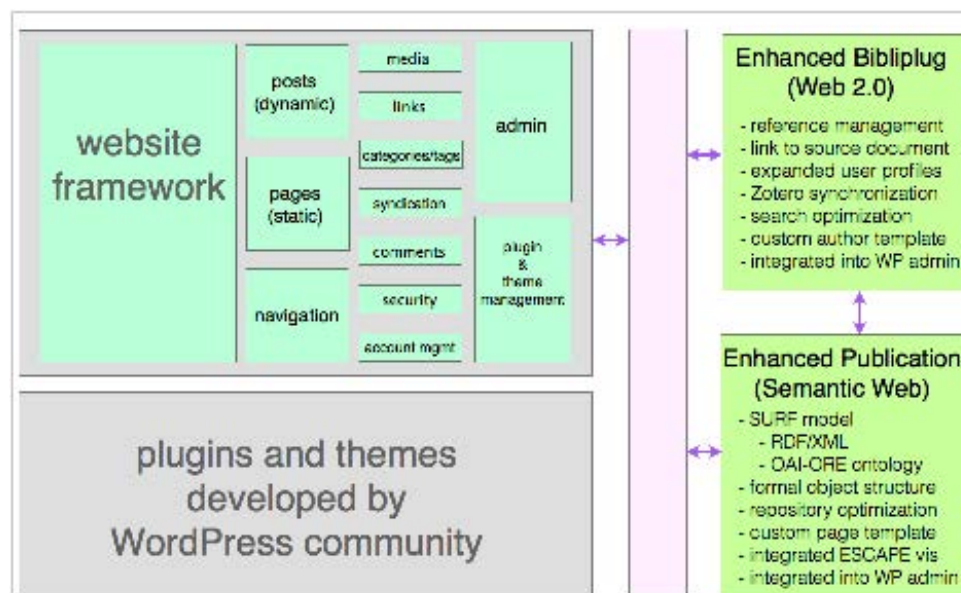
website framework

posts (dynamic)

pages (static)

navigation

media

links

categories/tags

syndication

comments

security

account mgmt

admin

plugin & theme management

plugins and themes developed by WordPress community

Enhanced Bibliplug (Web 2.0)

- reference management
- link to source document
- expanded user profiles
- Zotero synchronization
- search optimization
- custom author template
- integrated into WP admin

Enhanced Publication (Semantic Web)

- SURF model
- RDF/XML
- OAI-ORE ontology
- formal object structure
- repository optimization
- custom page template
- integrated ESCAPE vis
- integrated into WP admin